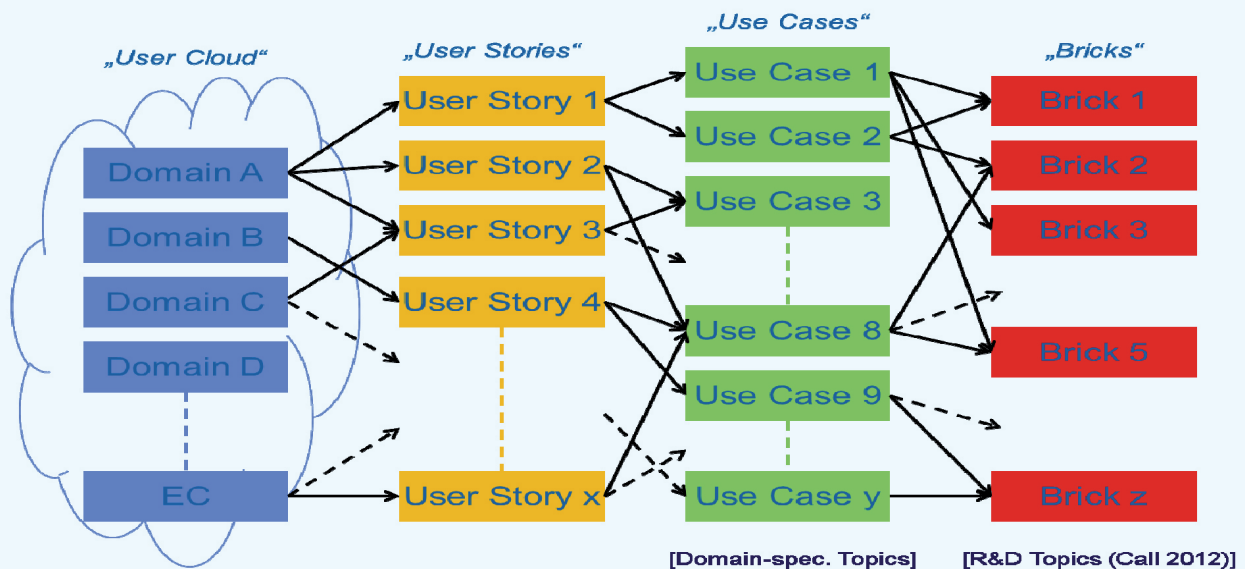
„User Cloud“

Domain A

Domain B

Domain C

Domain D

EC

„User Stories“

User Story 1

User Story 2

User Story 3

User Story 4

User Story x

„Use Cases“

Use Case 1

Use Case 2

Use Case 3

Use Case 8

Use Case 9

Use Case y

„Bricks“

Brick 1

Brick 2

Brick 3

Brick 5

Brick z

[Domain-spec. Topics]

[R&D Topics (Call 2012)]